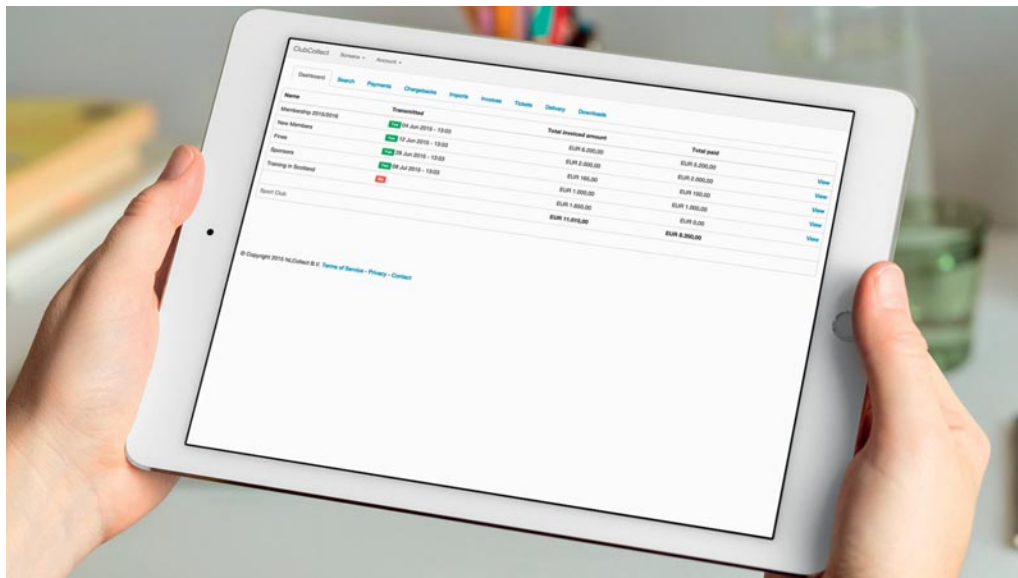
ClubCollect Screens ▾ Account ▾

Dashboard Search Payments Chargebacks Imports Invoices Tickets Delivery Downloads

| Name | Transmitted | Total invoiced amount | Total paid | |
|---|---|---|---|---|
| Membership 2015/2016 | Yes 04 Jun 2015 - 13:03 | EUR 6.000,00 | EUR 5.200,00 | View |
| New Members | Yes 12 Jun 2015 - 13:03 | EUR 2.000,00 | EUR 2.000,00 | View |
| Fines | Yes 29 Jun 2015 - 13:03 | EUR 165,00 | EUR 150,00 | View |
| Sponsors | Yes 08 Jul 2015 - 13:03 | EUR 1.000,00 | EUR 1.000,00 | View |
| Training in Scotland | No | EUR 1.850,00 | EUR 0,00 | View |
| Sport Club | | EUR 11.015,00 | EUR 8.350,00 | |

© Copyright 2015 NLCollect B.V. Terms of Service - Privacy - Contact